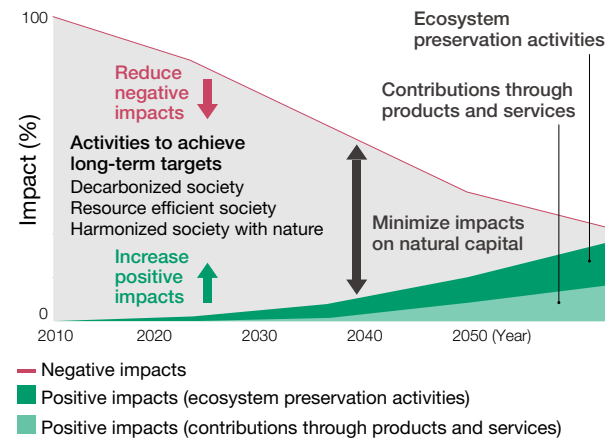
100

Impact (%)

0

Reduce negative impacts

Activities to achieve long-term targets
Decarbonized society
Resource efficient society
Harmonized society with nature

Increase positive impacts

Ecosystem preservation activities

Contributions through products and services

Minimize impacts on natural capital

2010
2020
2030
2040
2050 (Year)

Negative impacts
Positive impacts (ecosystem preservation activities)
Positive impacts (contributions through products and services)